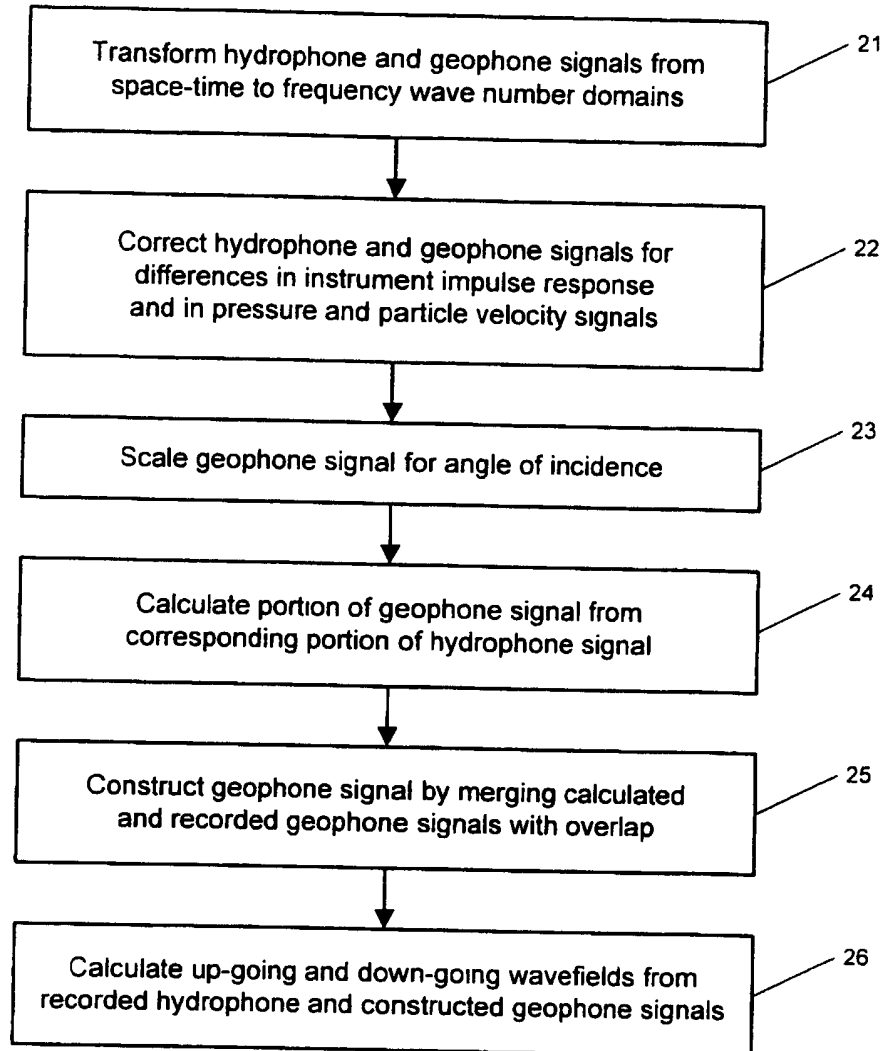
Transform hydrophone and geophone signals from space-time to frequency wave number domains

21

Correct hydrophone and geophone signals for differences in instrument impulse response and in pressure and particle velocity signals

22

Scale geophone signal for angle of incidence

23

Calculate portion of geophone signal from corresponding portion of hydrophone signal

24

Construct geophone signal by merging calculated and recorded geophone signals with overlap

25

Calculate up-going and down-going wavefields from recorded hydrophone and constructed geophone signals

26